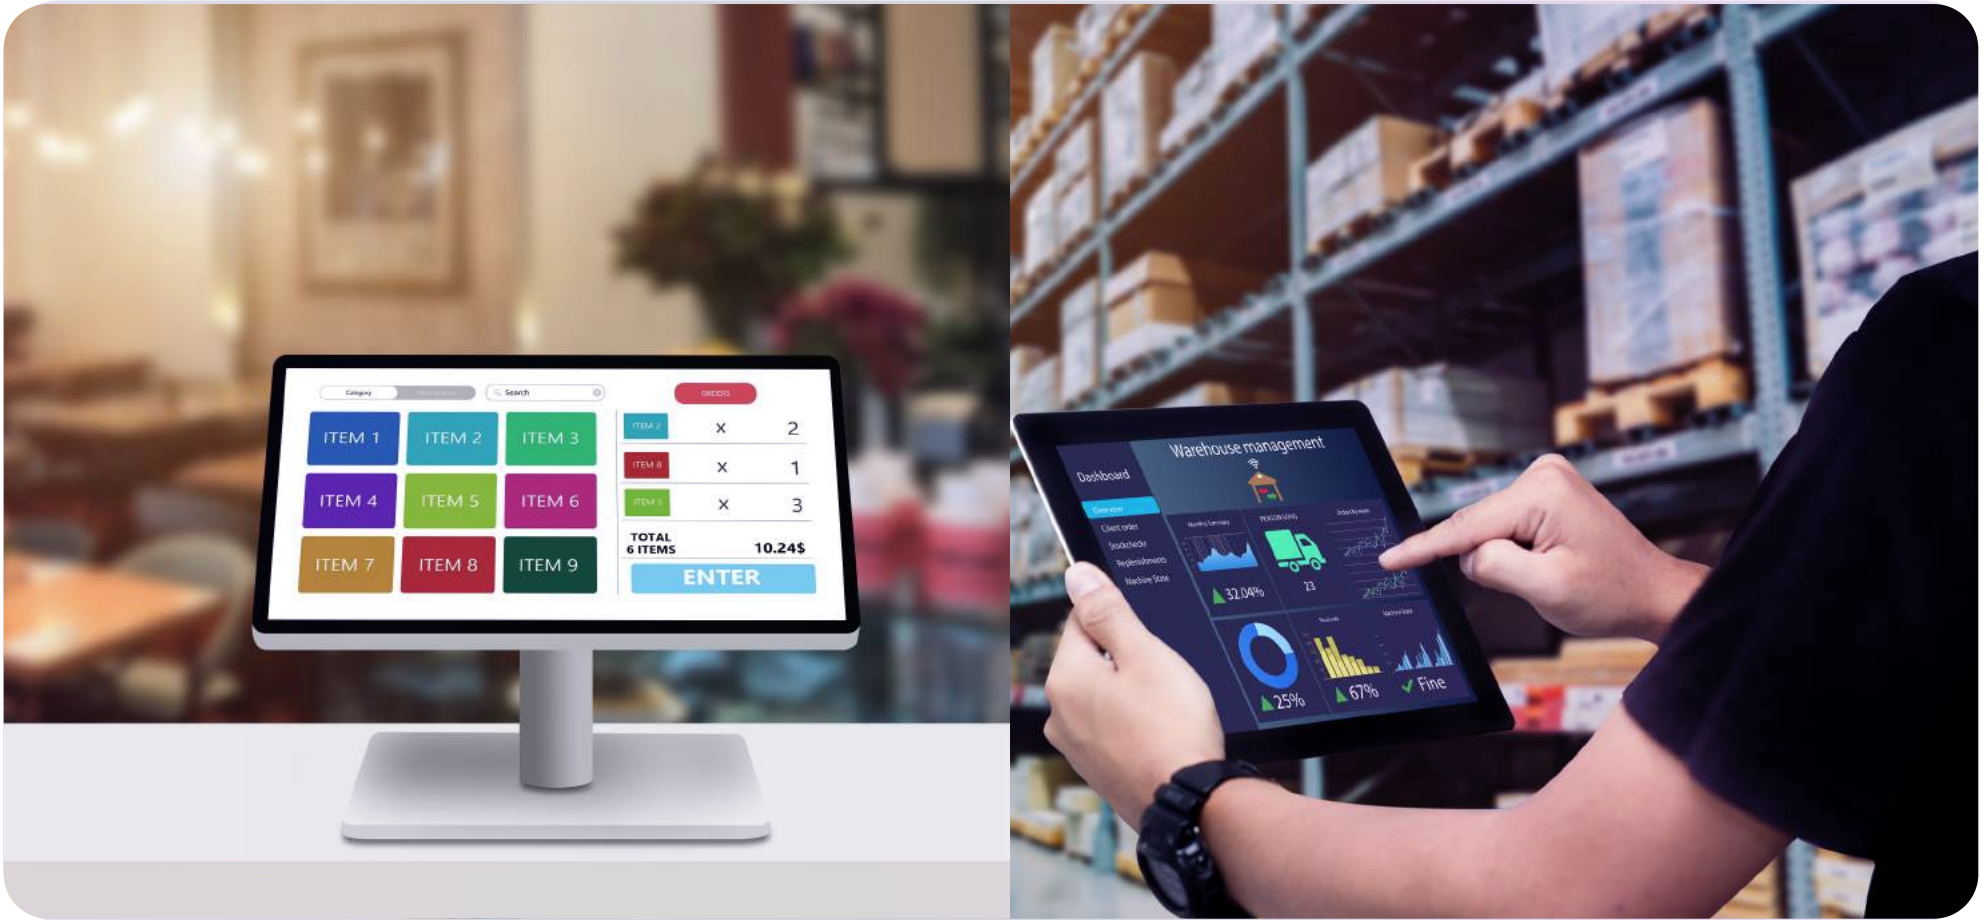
Category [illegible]

Search

ORDERS

ITEM 1 ITEM 2 ITEM 3
ITEM 4 ITEM 5 ITEM 6
ITEM 7 ITEM 8 ITEM 9

ITEM 2 x 2
ITEM 8 x 1
ITEM 5 x 3

TOTAL
6 ITEMS 10.24$

ENTER

Dashboard

Warehouse management

Overview
Client orders
Stockchecks
Replenishments
Machine State

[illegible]
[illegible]
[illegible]

32.04%

23

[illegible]
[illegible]

25%

67%

Fine